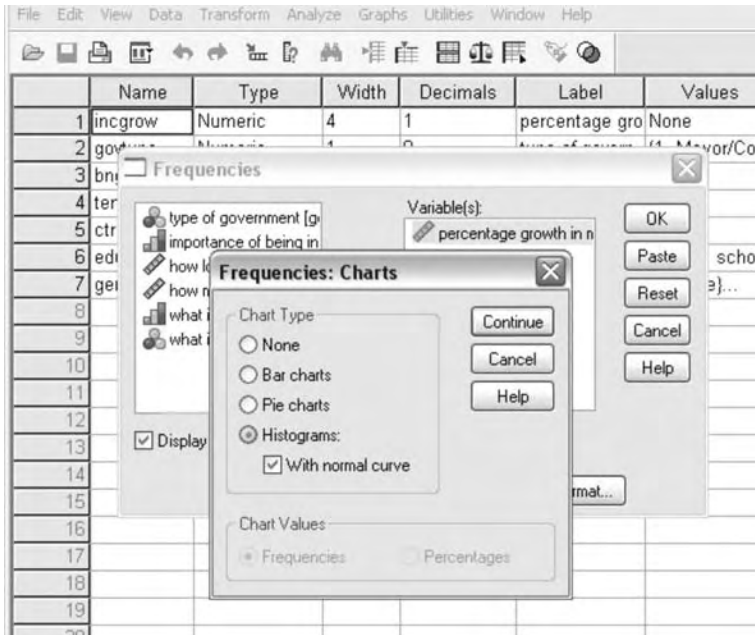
File Edit View Data Transform Analyze Graphs Utilities Window Help

| | Name | Type | Width | Decimals | Label | Values |
|---|---|---|---|---|---|---|
| 1 | incgrow | Numeric | 4 | 1 | percentage gro | None |
| 2 | gov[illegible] | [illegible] | 1 | 0 | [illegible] | {1, Mayor/Co |
| 3 | bn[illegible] | | | | | |
| 4 | ter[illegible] | | | | | |
| 5 | ctr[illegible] | | | | | |
| 6 | edu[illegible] | | | | | scho |
| 7 | ger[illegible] | | | | | e}... |
| 8 | | | | | | |
| 9 | | | | | | |
| 10 | | | | | | |
| 11 | | | | | | |
| 12 | | | | | | |
| 13 | | | | | | |
| 14 | | | | | | |
| 15 | | | | | | |
| 16 | | | | | | |
| 17 | | | | | | |
| 18 | | | | | | |
| 19 | | | | | | |

Frequencies

type of government [g
importance of being in
how l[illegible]
how n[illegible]
what i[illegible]
what i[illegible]

Variable(s):
percentage growth in n

OK
Paste
Reset
Cancel
Help

Display

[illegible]rmat...

Frequencies: Charts

Chart Type
None
Bar charts
Pie charts
Histograms:
With normal curve

Continue
Cancel
Help

Chart Values
Frequencies
Percentages